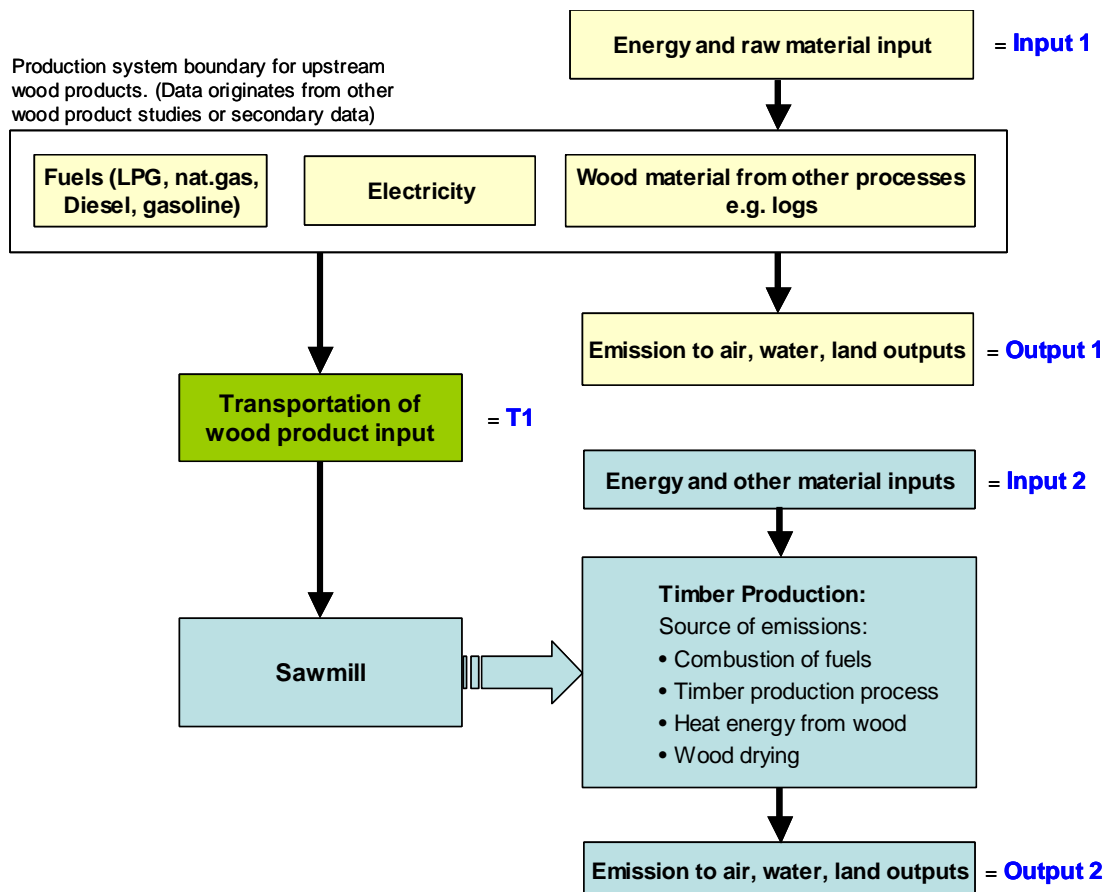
Energy and raw material input = Input 1

Production system boundary for upstream wood products. (Data originates from other wood product studies or secondary data)

Fuels (LPG, nat.gas, Diesel, gasoline)

Electricity

Wood material from other processes e.g. logs

Emission to air, water, land outputs = Output 1

Transportation of wood product input = T1

Energy and other material inputs = Input 2

Sawmill

Timber Production:
Source of emissions:
• Combustion of fuels
• Timber production process
• Heat energy from wood
• Wood drying

Emission to air, water, land outputs = Output 2